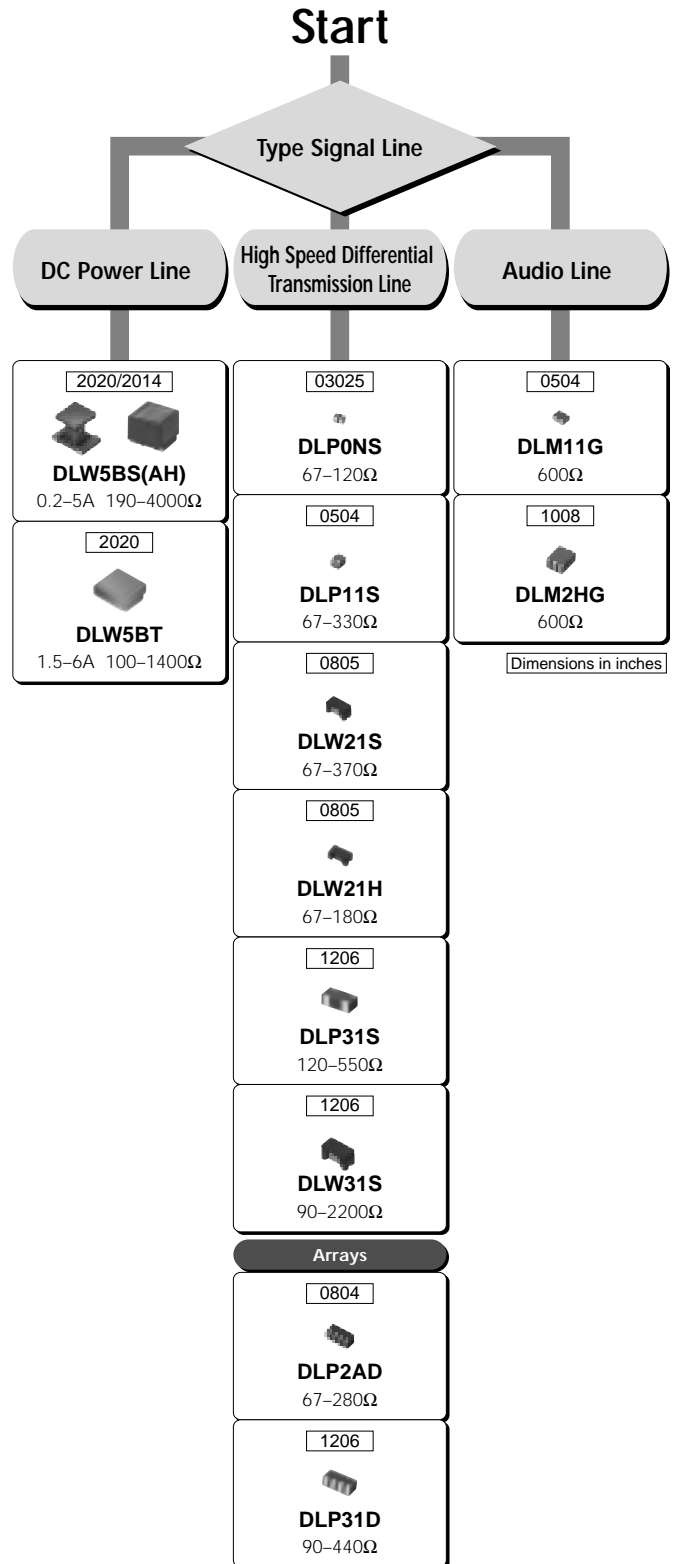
Start

Type Signal Line

DC Power Line

High Speed Differential Transmission Line

Audio Line

2020/2014
DLW5BS(AH)
0.2–5A 190–4000Ω

2020
DLW5BT
1.5–6A 100–1400Ω

03025
DLP0NS
67–120Ω

0504
DLP11S
67–330Ω

0805
DLW21S
67–370Ω

0805
DLW21H
67–180Ω

1206
DLP31S
120–550Ω

1206
DLW31S
90–2200Ω

Arrays

0804
DLP2AD
67–280Ω

1206
DLP31D
90–440Ω

0504
DLM11G
600Ω

1008
DLM2HG
600Ω

Dimensions in inches